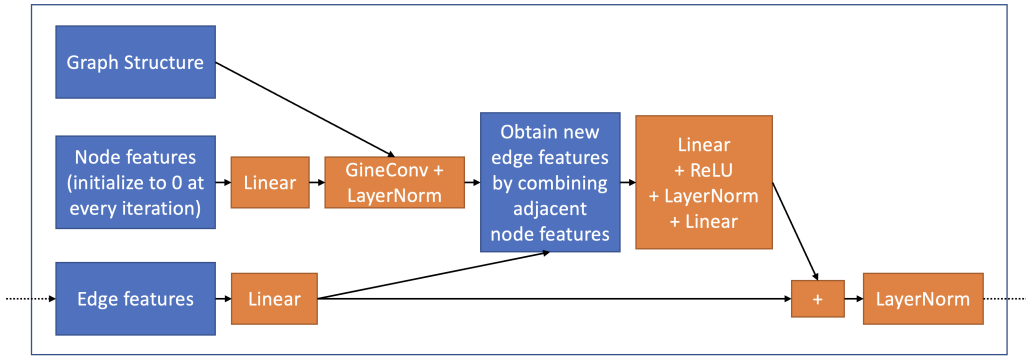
Graph Structure

Node features (initialize to 0 at every iteration)

Linear

GineConv + LayerNorm

Obtain new edge features by combining adjacent node features

Linear + ReLU + LayerNorm + Linear

Edge features

Linear

+

LayerNorm